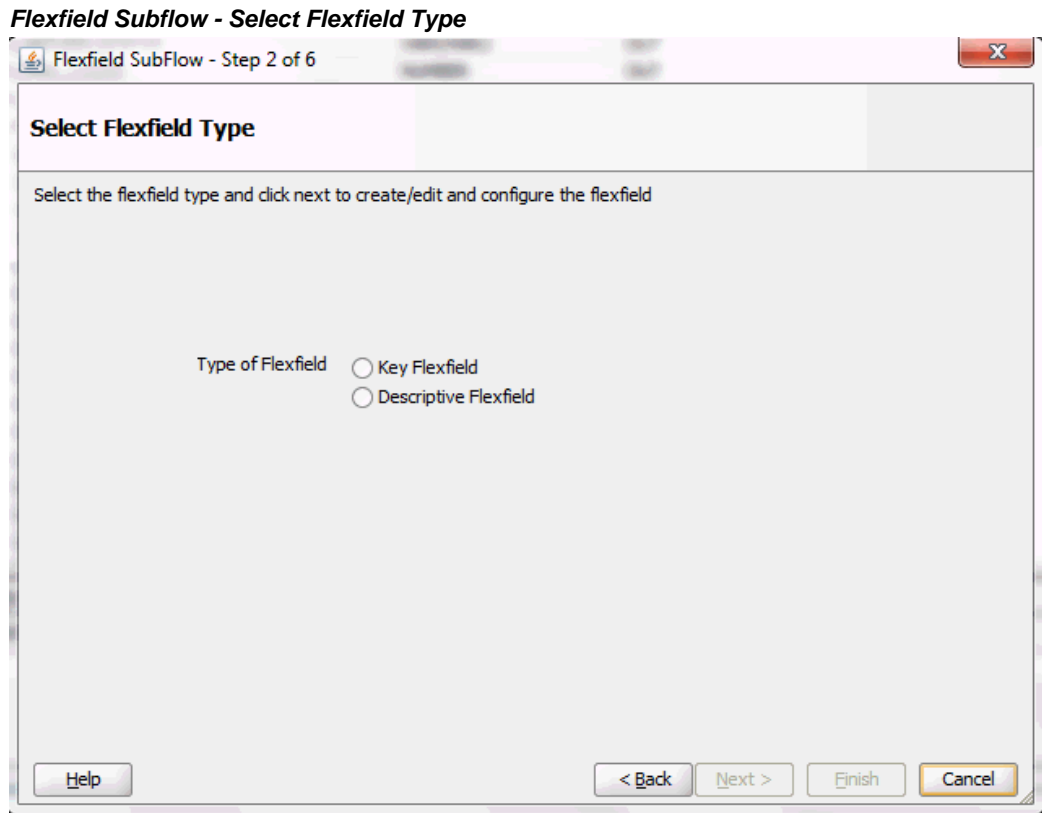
Flexfield Subflow - Select Flexfield Type

Flexfield SubFlow - Step 2 of 6

Select Flexfield Type

Select the flexfield type and click next to create/edit and configure the flexfield

Type of Flexfield
Key Flexfield
Descriptive Flexfield

Help

< Back

Next >

Finish

Cancel